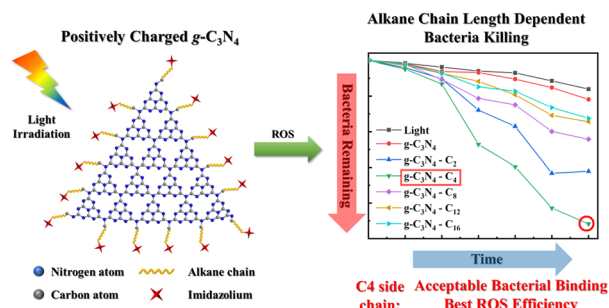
Positively Charged $g$-$C_3N_4$

Light Irradiation

Nitrogen atom
Carbon atom
Alkane chain
Imidazolium

ROS

Alkane Chain Length Dependent Bacteria Killing

Bacteria Remaining

Light
$g$-$C_3N_4$
$g$-$C_3N_4$ - $C_2$
$g$-$C_3N_4$ - $C_4$
$g$-$C_3N_4$ - $C_8$
$g$-$C_3N_4$ - $C_{12}$
$g$-$C_3N_4$ - $C_{16}$

Time

C4 side chain:
Acceptable Bacterial Binding
Best ROS Efficiency